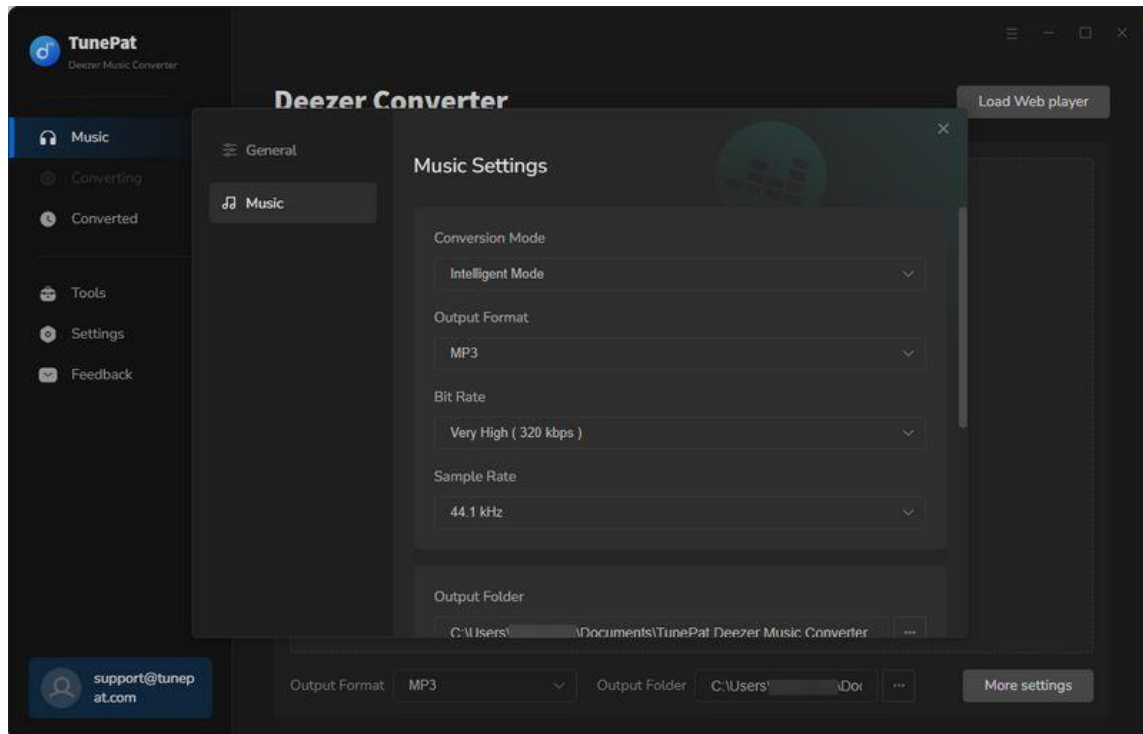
TunePat
Deezer Music Converter

Music
Converting
Converted

Tools
Settings
Feedback

support@tunepat.com

Deezer Converter

Load Web player

General
Music

Music Settings

Conversion Mode
Intelligent Mode

Output Format
MP3

Bit Rate
Very High ( 320 kbps )

Sample Rate
44.1 kHz

Output Folder
C:\Users\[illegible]\Documents\TunePat Deezer Music Converter ···

Output Format MP3 Output Folder C:\Users\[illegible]\Do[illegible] ··· More settings